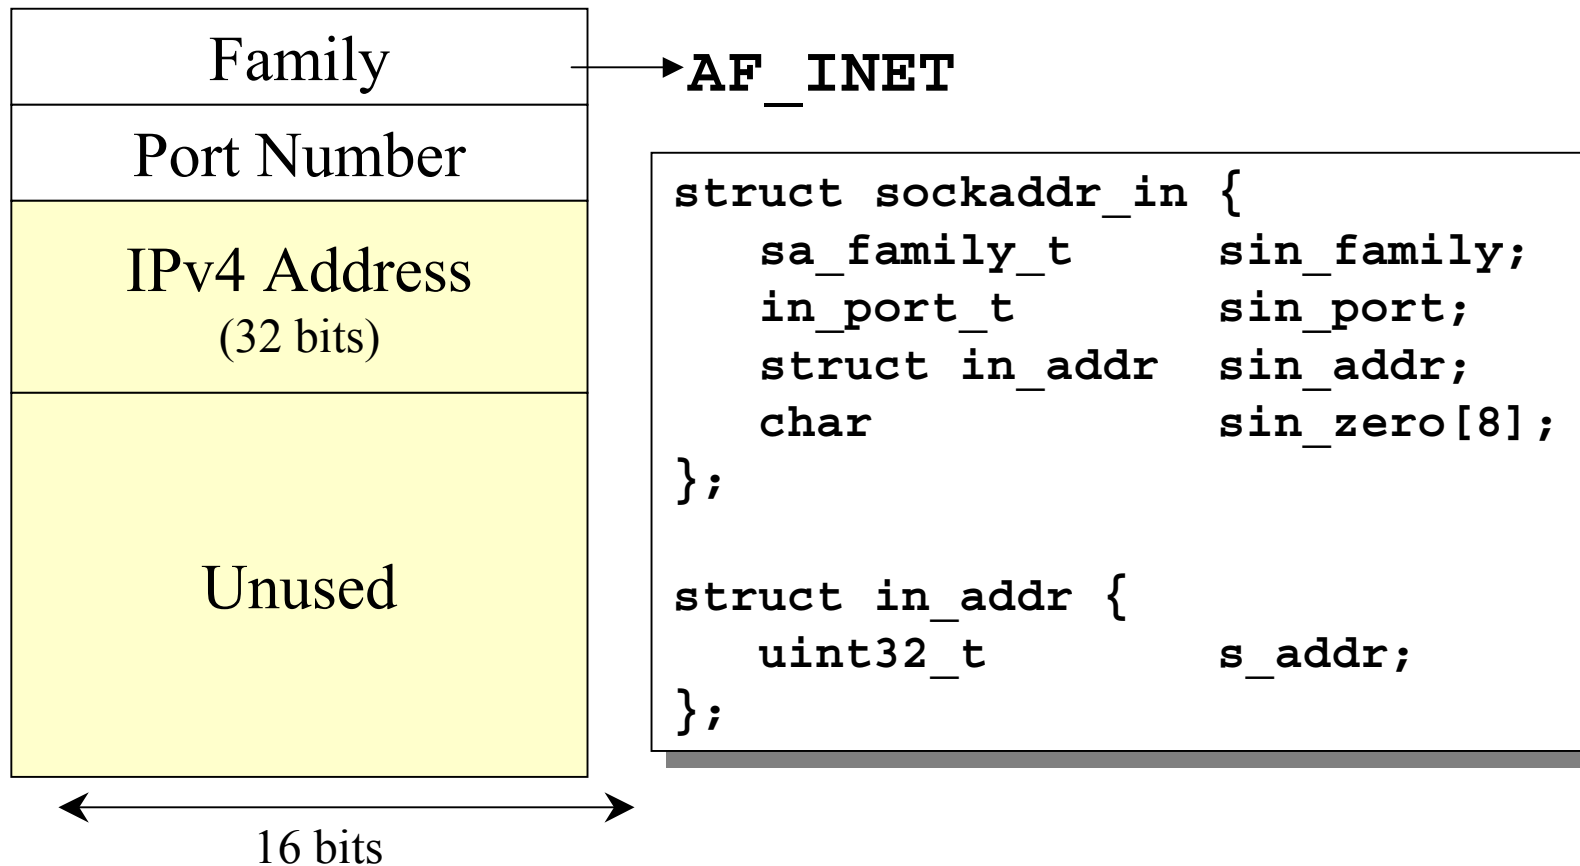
Family

AF_INET

Port Number

IPv4 Address
(32 bits)

Unused

16 bits

struct sockaddr_in {
   sa_family_t       sin_family;
   in_port_t         sin_port;
   struct in_addr    sin_addr;
   char              sin_zero[8];
};

struct in_addr {
   uint32_t          s_addr;
};